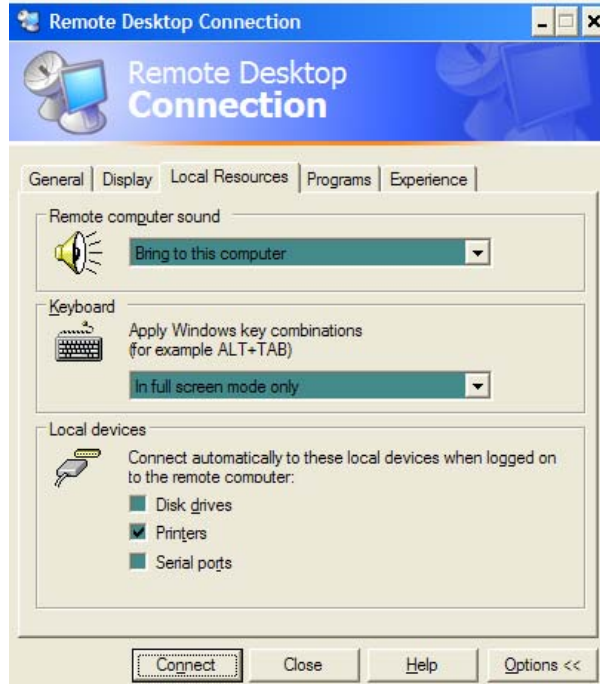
Remote Desktop Connection

Remote Desktop
Connection

General | Display | Local Resources | Programs | Experience

Remote computer sound

Bring to this computer

Keyboard

Apply Windows key combinations
(for example ALT+TAB)

In full screen mode only

Local devices

Connect automatically to these local devices when logged on to the remote computer:

Disk drives

Printers

Serial ports

Connect | Close | Help | Options <<